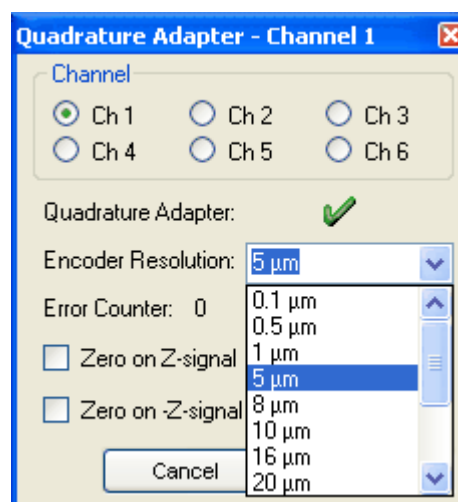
Quadrature Adapter - Channel 1

Channel

Ch 1
Ch 2
Ch 3
Ch 4
Ch 5
Ch 6

Quadrature Adapter:

Encoder Resolution: 5 µm

Error Counter: 0

Zero on Z-signal

Zero on -Z-signal

Cancel

0.1 µm
0.5 µm
1 µm
5 µm
8 µm
10 µm
16 µm
20 µm